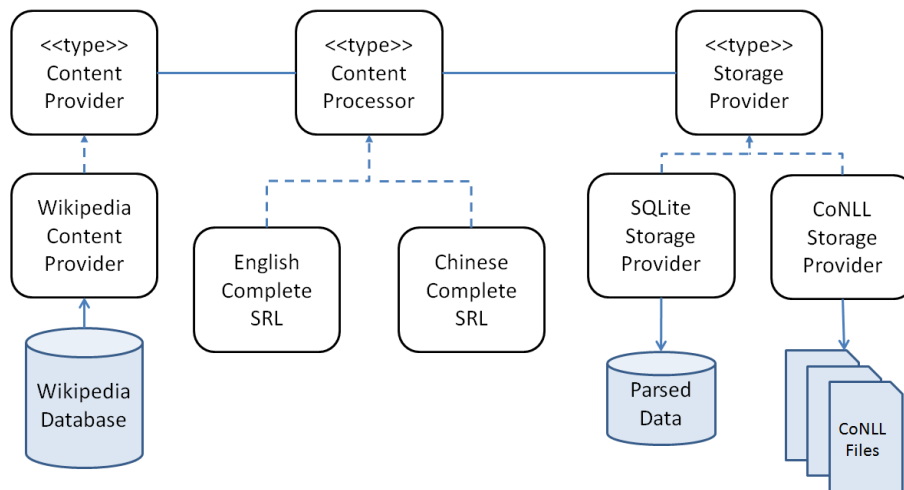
<<type>>
Content
Provider

<<type>>
Content
Processor

<<type>>
Storage
Provider

Wikipedia
Content
Provider

English
Complete
SRL

Chinese
Complete
SRL

SQLite
Storage
Provider

CoNLL
Storage
Provider

Wikipedia
Database

Parsed
Data

CoNLL
Files